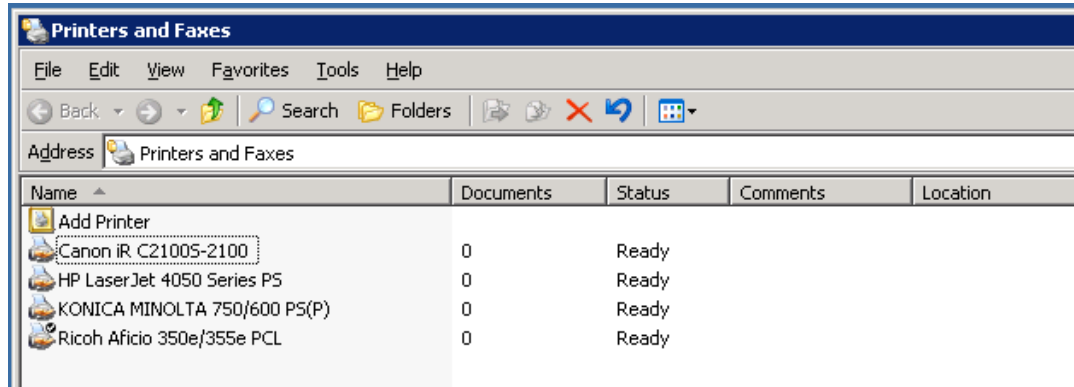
Printers and Faxes

File Edit View Favorites Tools Help

Back Search Folders

Address Printers and Faxes

| Name | Documents | Status | Comments | Location |
|---|---|---|---|---|
| Add Printer | | | | |
| Canon iR C2100S-2100 | 0 | Ready | | |
| HP LaserJet 4050 Series PS | 0 | Ready | | |
| KONICA MINOLTA 750/600 PS(P) | 0 | Ready | | |
| Ricoh Aficio 350e/355e PCL | 0 | Ready | | |